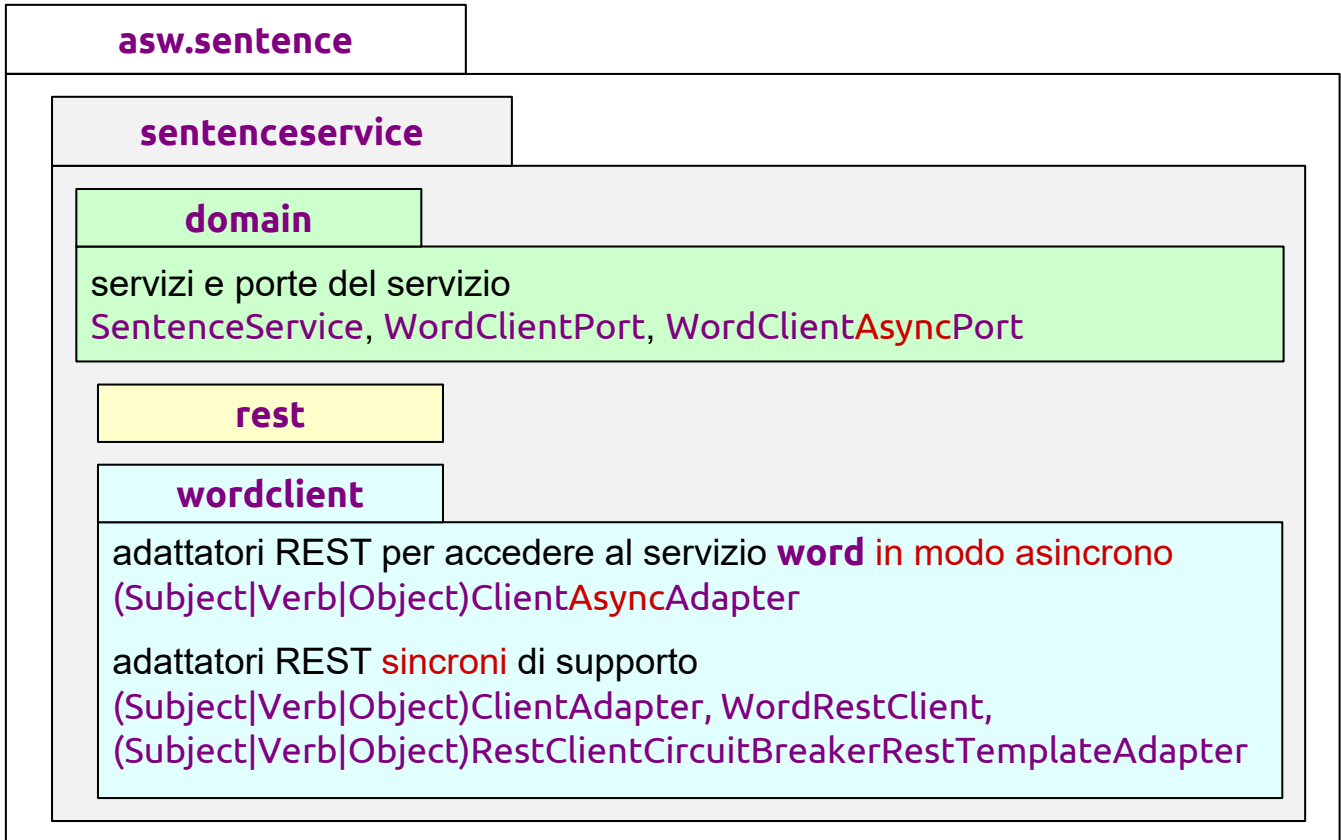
asw.sentence

sentenceservice

domain

servizi e porte del servizio
SentenceService, WordClientPort, WordClientAsyncPort

rest

wordclient

adattatori REST per accedere al servizio word in modo asincrono
(Subject|Verb|Object)ClientAsyncAdapter

adattatori REST sincroni di supporto
(Subject|Verb|Object)ClientAdapter, WordRestClient, (Subject|Verb|Object)RestClientCircuitBreakerRestTemplateAdapter